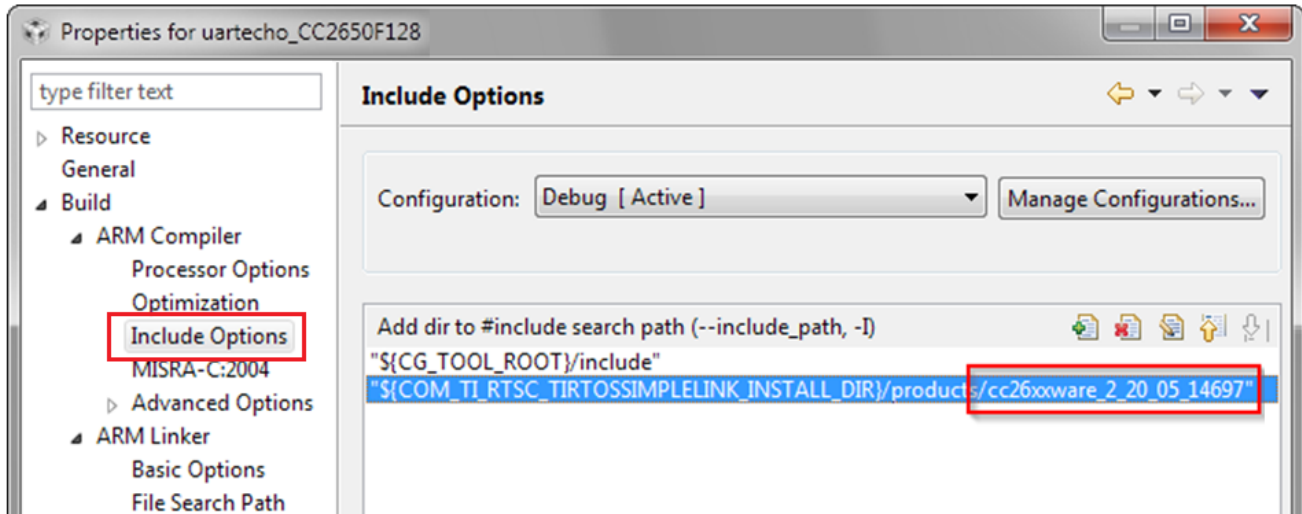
Properties for uartecho_CC2650F128

type filter text

Resource
General
Build
ARM Compiler
Processor Options
Optimization
Include Options
MISRA-C:2004
Advanced Options
ARM Linker
Basic Options
File Search Path

Include Options

Configuration: Debug [ Active ]

Manage Configurations...

Add dir to #include search path (--include_path, -I)

"${CG_TOOL_ROOT}/include"
"${COM_TI_RTSC_TIRTOSSIMPLELINK_INSTALL_DIR}/products/cc26xxware_2_20_05_14697"